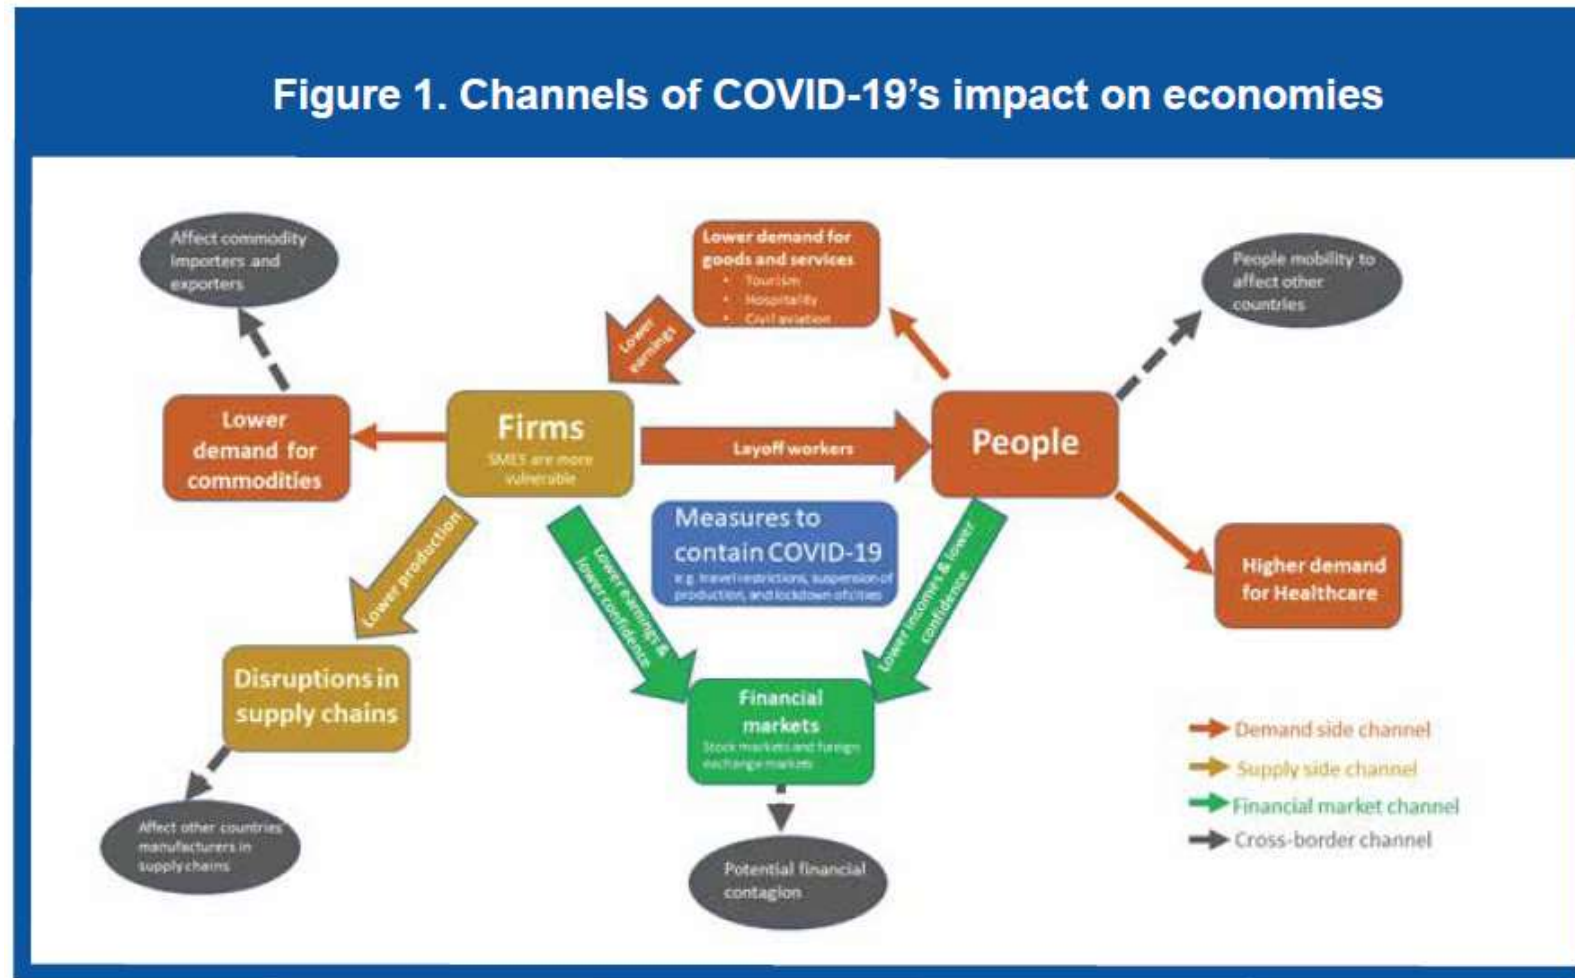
Figure 1. Channels of COVID-19's impact on economies

Affect commodity importers and exporters

Lower demand for goods and services
• Tourism
• Hospitality
• Civil aviation

Lower earnings

People mobility to affect other countries

Lower demand for commodities

Firms
SMES are more vulnerable

Layoff workers

People

Measures to contain COVID-19
e.g. travel restrictions, suspension of production, and lockdown of cities

Lower production

Lower earnings & lower confidence

Lower incomes & lower confidence

Higher demand for Healthcare

Disruptions in supply chains

Financial markets
Stock markets and foreign exchange markets

Demand side channel
Supply side channel
Financial market channel
Cross-border channel

Affect other countries manufacturers in supply chains

Potential financial contagion